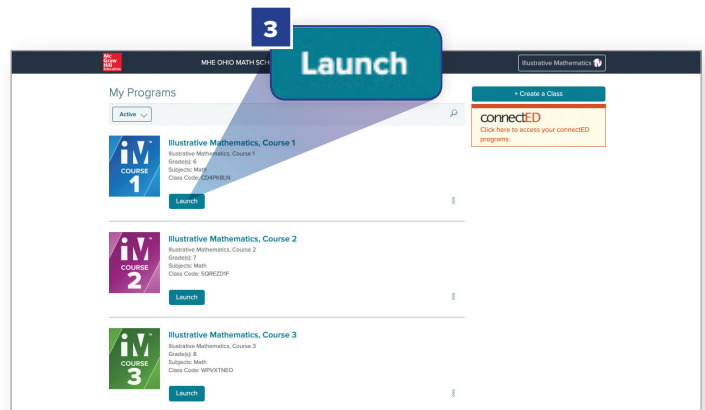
3

Launch

Mc Graw Hill Education

MHE OHIO MATH SCH

Illustrative Mathematics

My Programs

Active

+ Create a Class

connectED

Click here to access your connectED programs.

iM COURSE 1

Illustrative Mathematics, Course 1

Illustrative Mathematics, Course 1
Grade(s): 6
Subjects: Math
Class Code: CD4PKBLN

Launch

iM COURSE 2

Illustrative Mathematics, Course 2

Illustrative Mathematics, Course 2
Grade(s): 7
Subjects: Math
Class Code: SQREZD1F

Launch

iM COURSE 3

Illustrative Mathematics, Course 3

Illustrative Mathematics, Course 3
Grade(s): 8
Subjects: Math
Class Code: WPVXTNEO

Launch